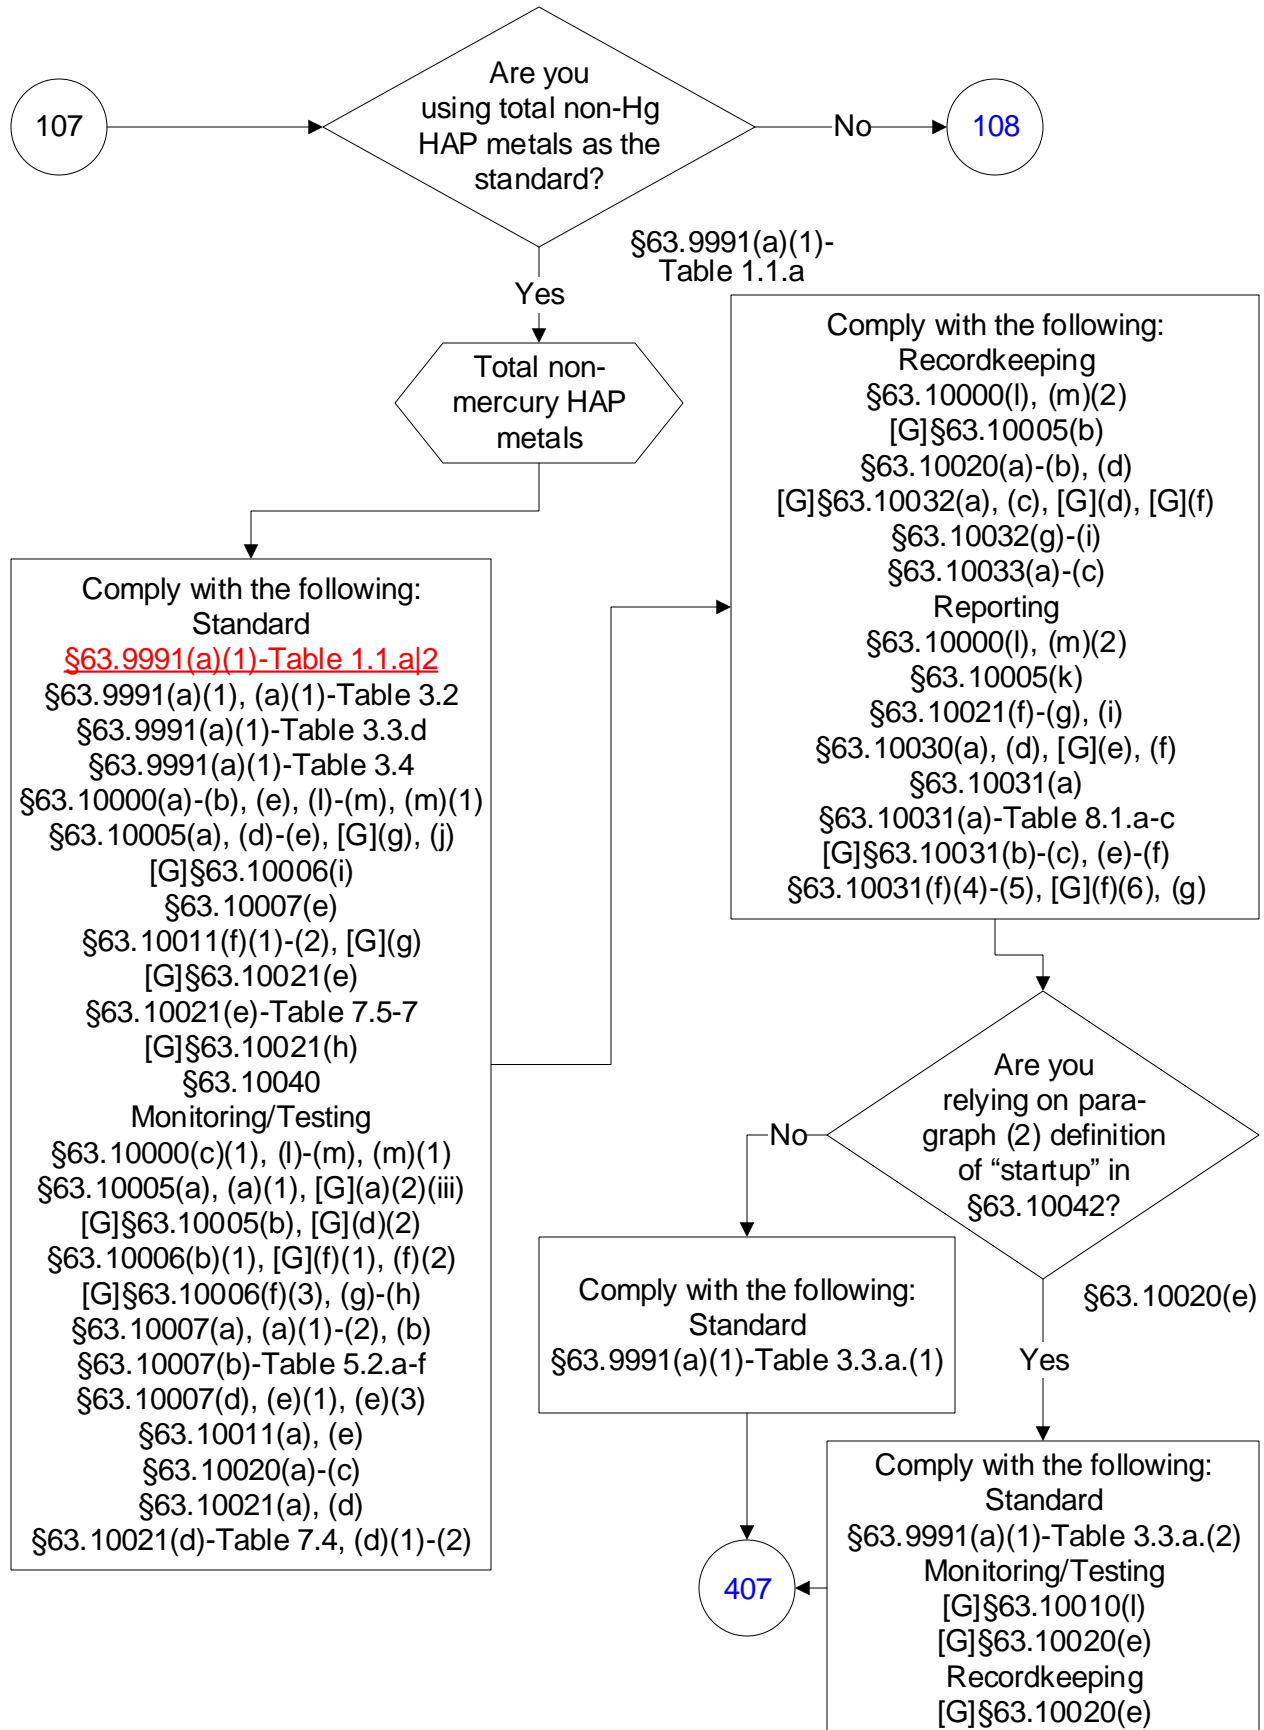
107

Are you using total non-Hg HAP metals as the standard?

No

108

§63.9991(a)(1)-Table 1.1.a

Yes

Total non-mercury HAP metals

Comply with the following:
Standard
§63.9991(a)(1)-Table 1.1.a|2
§63.9991(a)(1), (a)(1)-Table 3.2
§63.9991(a)(1)-Table 3.3.d
§63.9991(a)(1)-Table 3.4
§63.10000(a)-(b), (e), (l)-(m), (m)(1)
§63.10005(a), (d)-(e), [G](g), (j)
[G]§63.10006(i)
§63.10007(e)
§63.10011(f)(1)-(2), [G](g)
[G]§63.10021(e)
§63.10021(e)-Table 7.5-7
[G]§63.10021(h)
§63.10040
Monitoring/Testing
§63.10000(c)(1), (l)-(m), (m)(1)
§63.10005(a), (a)(1), [G](a)(2)(iii)
[G]§63.10005(b), [G](d)(2)
§63.10006(b)(1), [G](f)(1), (f)(2)
[G]§63.10006(f)(3), (g)-(h)
§63.10007(a), (a)(1)-(2), (b)
§63.10007(b)-Table 5.2.a-f
§63.10007(d), (e)(1), (e)(3)
§63.10011(a), (e)
§63.10020(a)-(c)
§63.10021(a), (d)
§63.10021(d)-Table 7.4, (d)(1)-(2)

Comply with the following:
Recordkeeping
§63.10000(l), (m)(2)
[G]§63.10005(b)
§63.10020(a)-(b), (d)
[G]§63.10032(a), (c), [G](d), [G](f)
§63.10032(g)-(i)
§63.10033(a)-(c)
Reporting
§63.10000(l), (m)(2)
§63.10005(k)
§63.10021(f)-(g), (i)
§63.10030(a), (d), [G](e), (f)
§63.10031(a)
§63.10031(a)-Table 8.1.a-c
[G]§63.10031(b)-(c), (e)-(f)
§63.10031(f)(4)-(5), [G](f)(6), (g)

Are you relying on paragraph (2) definition of “startup” in §63.10042?

No

§63.10020(e)

Yes

Comply with the following:
Standard
§63.9991(a)(1)-Table 3.3.a.(1)

407

Comply with the following:
Standard
§63.9991(a)(1)-Table 3.3.a.(2)
Monitoring/Testing
[G]§63.10010(l)
[G]§63.10020(e)
Recordkeeping
[G]§63.10020(e)